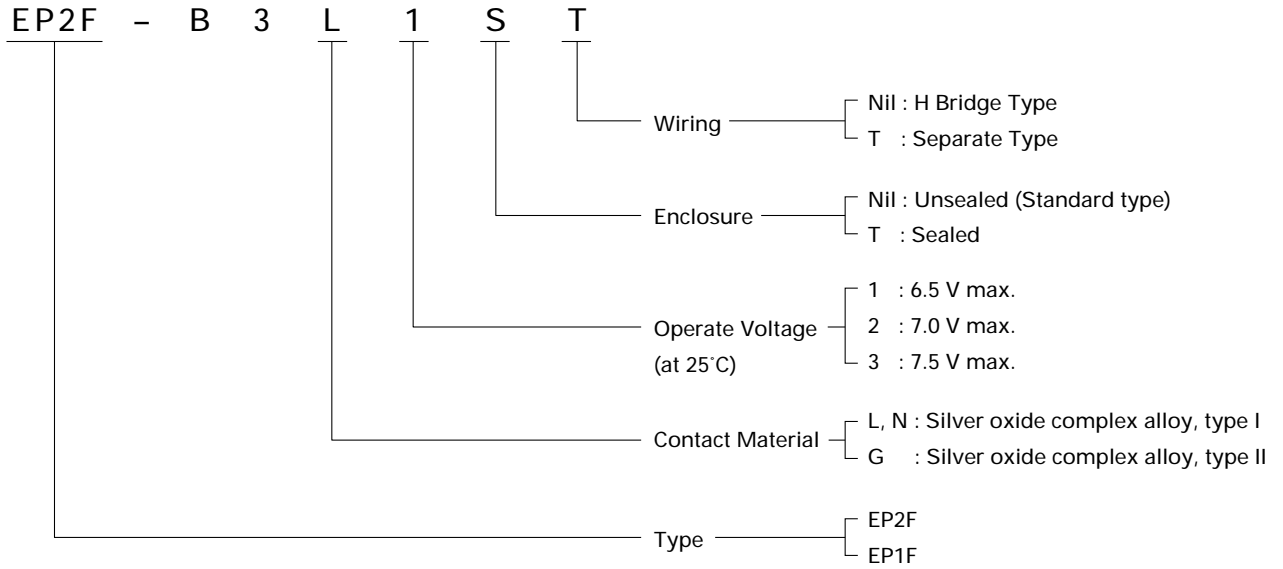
EP2F – B 3 L 1 S T

Wiring
Nil : H Bridge Type
T : Separate Type

Enclosure
Nil : Unsealed (Standard type)
T : Sealed

Operate Voltage (at 25˚C)
1 : 6.5 V max.
2 : 7.0 V max.
3 : 7.5 V max.

Contact Material
L, N : Silver oxide complex alloy, type I
G : Silver oxide complex alloy, type II

Type
EP2F
EP1F